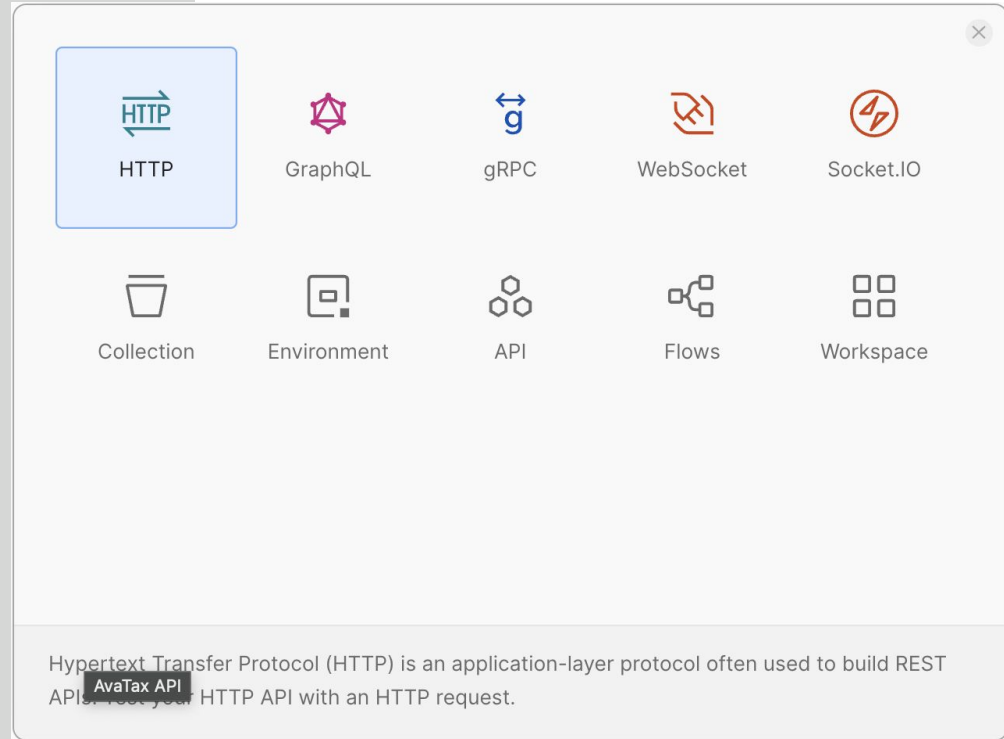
HTTP

HTTP

GraphQL

gRPC

WebSocket

Socket.IO

Collection

Environment

API

Flows

Workspace

Hypertext Transfer Protocol (HTTP) is an application-layer protocol often used to build REST APIs. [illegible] HTTP API with an HTTP request.

AvaTax API